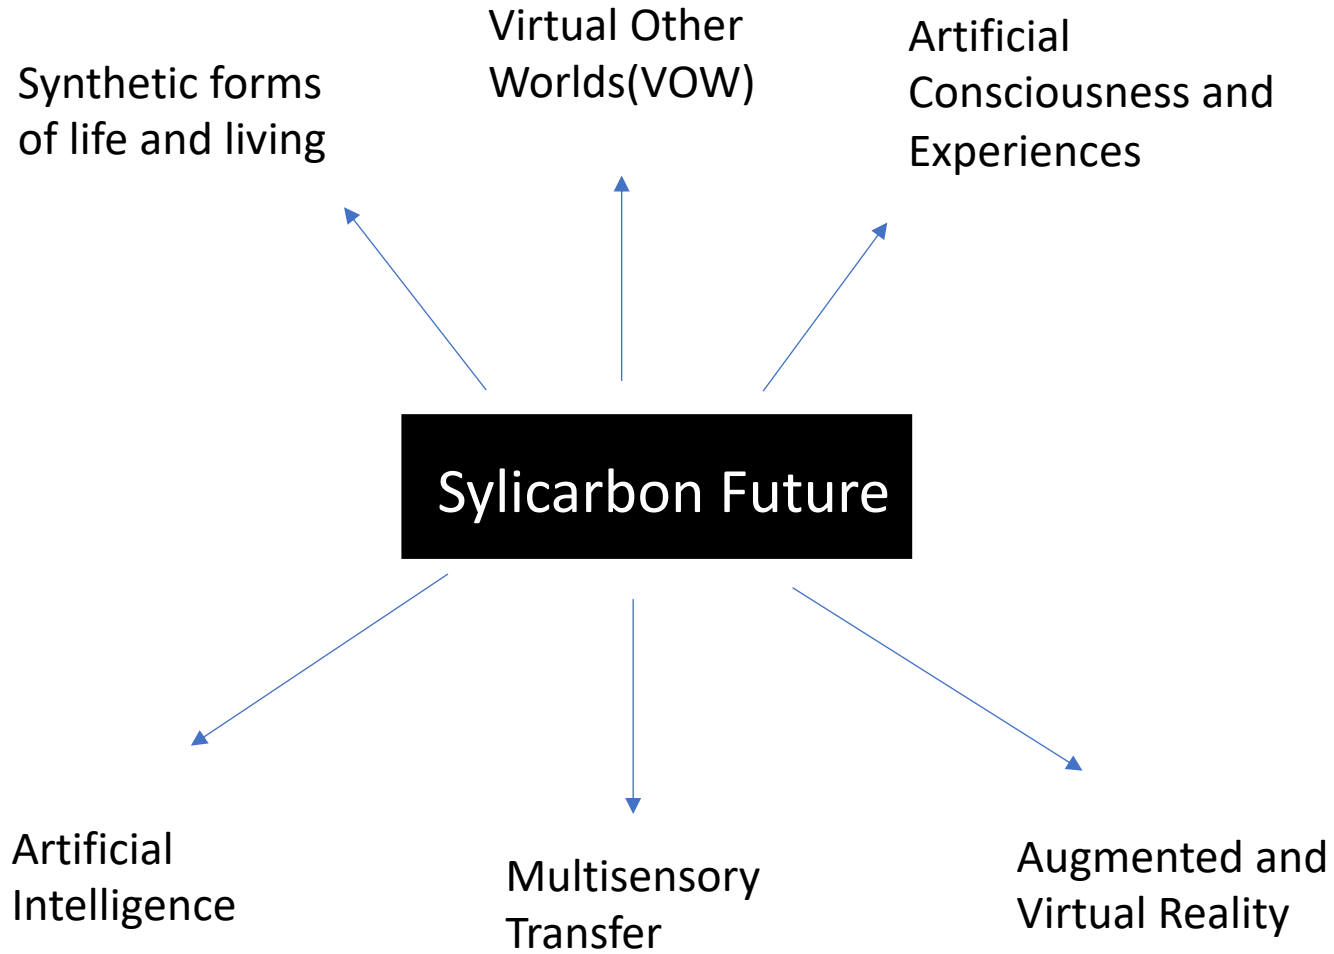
Synthetic forms of life and living

Virtual Other Worlds(VOW)

Artificial Consciousness and Experiences

Sylicarbon Future

Artificial Intelligence

Multisensory Transfer

Augmented and Virtual Reality